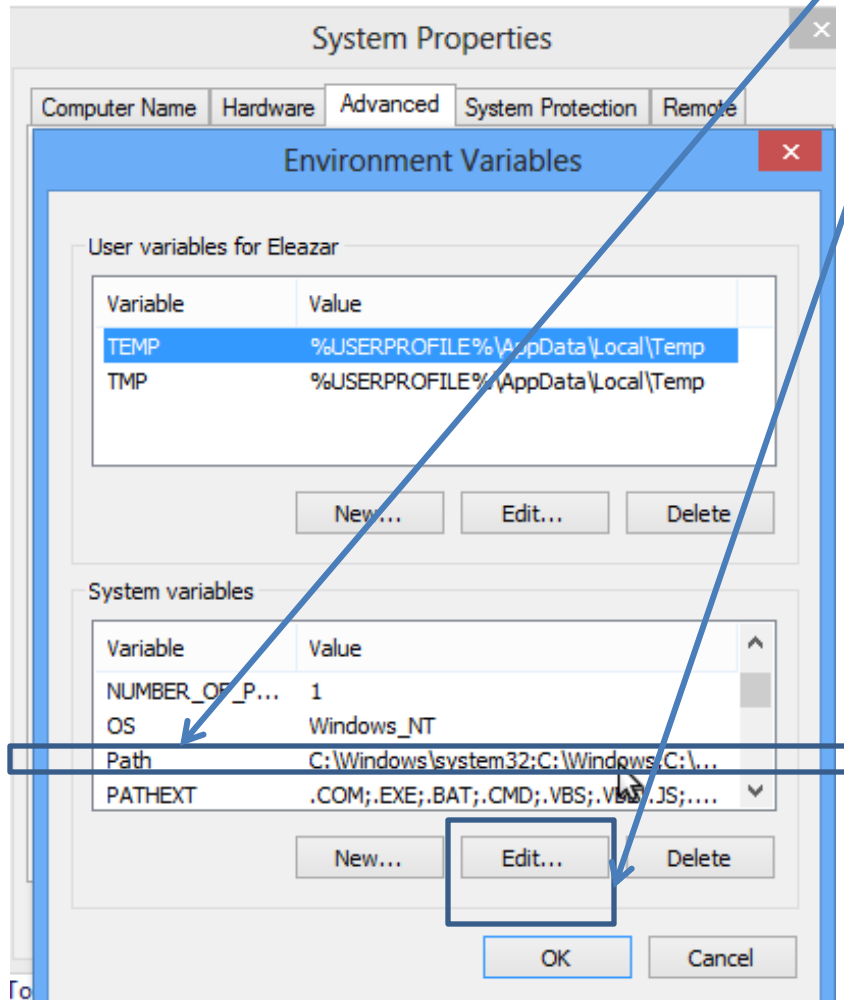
System Properties

Computer Name | Hardware | Advanced | System Protection | Remote

Environment Variables

User variables for Eleazar

| Variable | Value |
|---|---|
| TEMP | %USERPROFILE%\AppData\Local\Temp |
| TMP | %USERPROFILE%\AppData\Local\Temp |

New... Edit... Delete

System variables

| Variable | Value |
|---|---|
| NUMBER_OF_P... | 1 |
| OS | Windows_NT |
| Path | C:\Windows\system32;C:\Windows;C:\... |
| PATHEXT | .COM;.EXE;.BAT;.CMD;.VBS;.VBE;.JS;.... |

New... Edit... Delete

OK Cancel

To